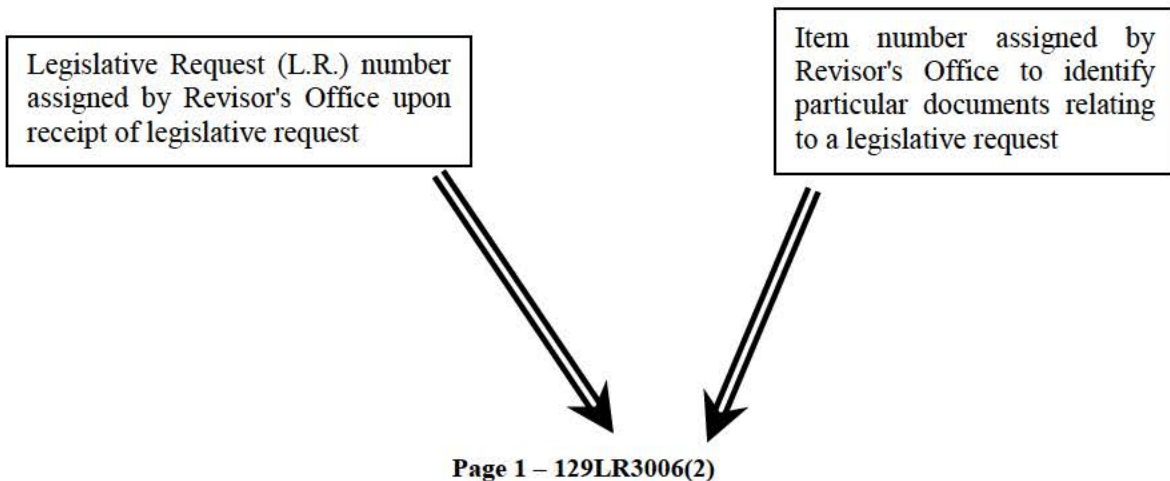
Legislative Request (L.R.) number assigned by Revisor's Office upon receipt of legislative request

Item number assigned by Revisor's Office to identify particular documents relating to a legislative request

Page 1 – 129LR3006(2)